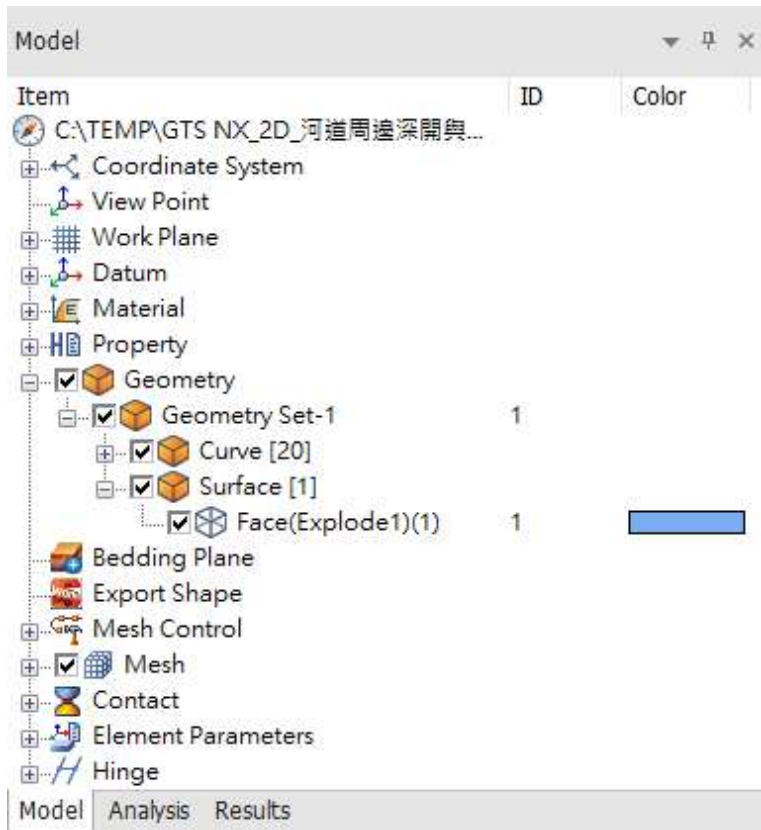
Model

| Item | ID | Color |
|---|---|---|
| C:\TEMP\GTS NX_2D_河道周邊深開與... | | |
| Coordinate System | | |
| View Point | | |
| Work Plane | | |
| Datum | | |
| Material | | |
| Property | | |
| Geometry | | |
| Geometry Set-1 | 1 | |
| Curve [20] | | |
| Surface [1] | | |
| Face(Explode1)(1) | 1 | |
| Bedding Plane | | |
| Export Shape | | |
| Mesh Control | | |
| Mesh | | |
| Contact | | |
| Element Parameters | | |
| Hinge | | |

Model Analysis Results